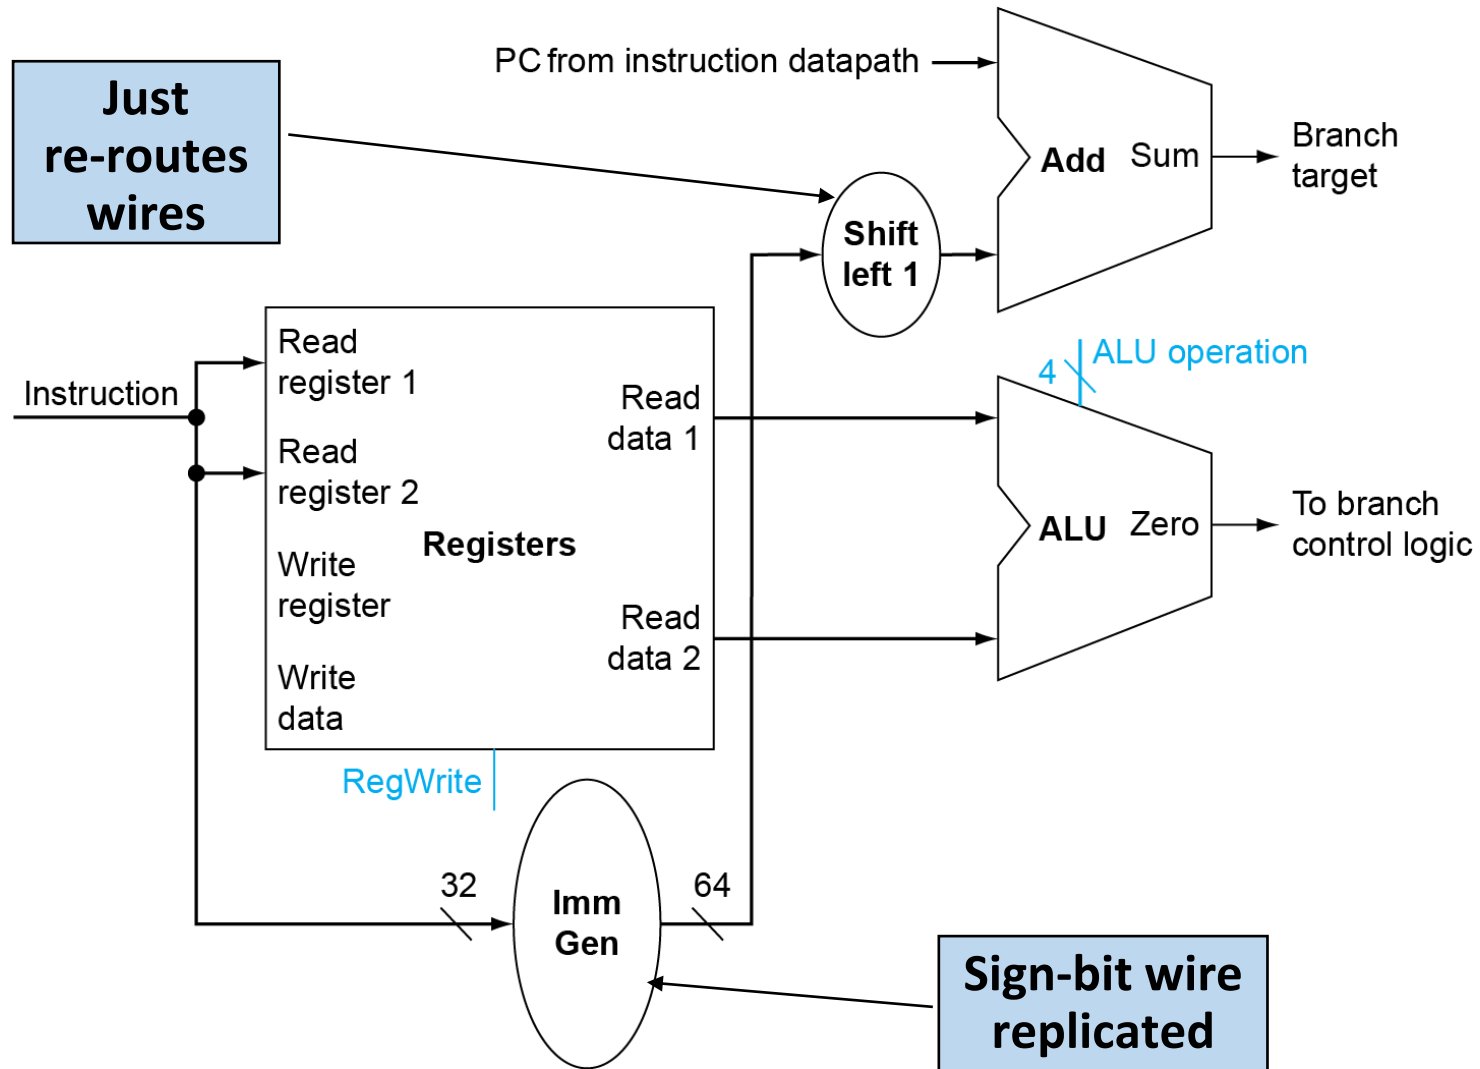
Just re-routes wires

PC from instruction datapath

Add Sum

Branch target

Shift left 1

ALU operation

4

Instruction

Read register 1

Read register 2

Write register

Write data

Registers

Read data 1

Read data 2

ALU Zero

To branch control logic

RegWrite

32

Imm Gen

64

Sign-bit wire replicated